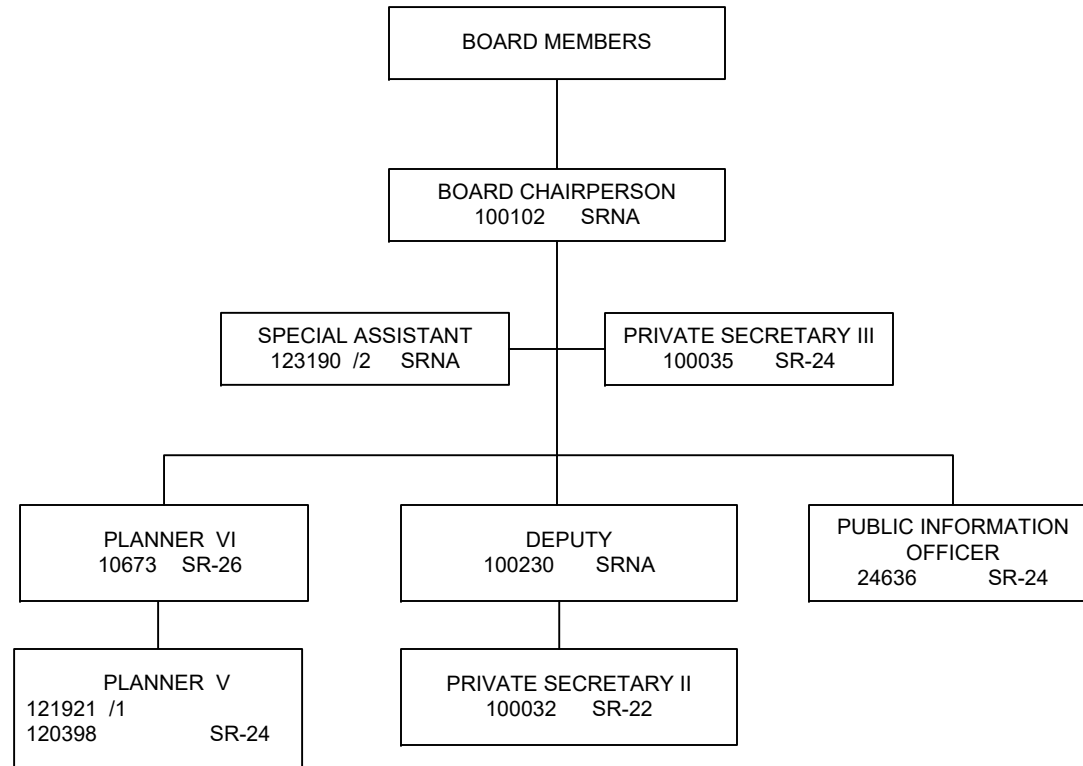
BOARD MEMBERS

BOARD CHAIRPERSON
100102 SRNA

SPECIAL ASSISTANT
123190 /2 SRNA

PRIVATE SECRETARY III
100035 SR-24

PLANNER VI
10673 SR-26

DEPUTY
100230 SRNA

PUBLIC INFORMATION OFFICER
24636 SR-24

PLANNER V
121921 /1
120398 SR-24

PRIVATE SECRETARY II
100032 SR-22